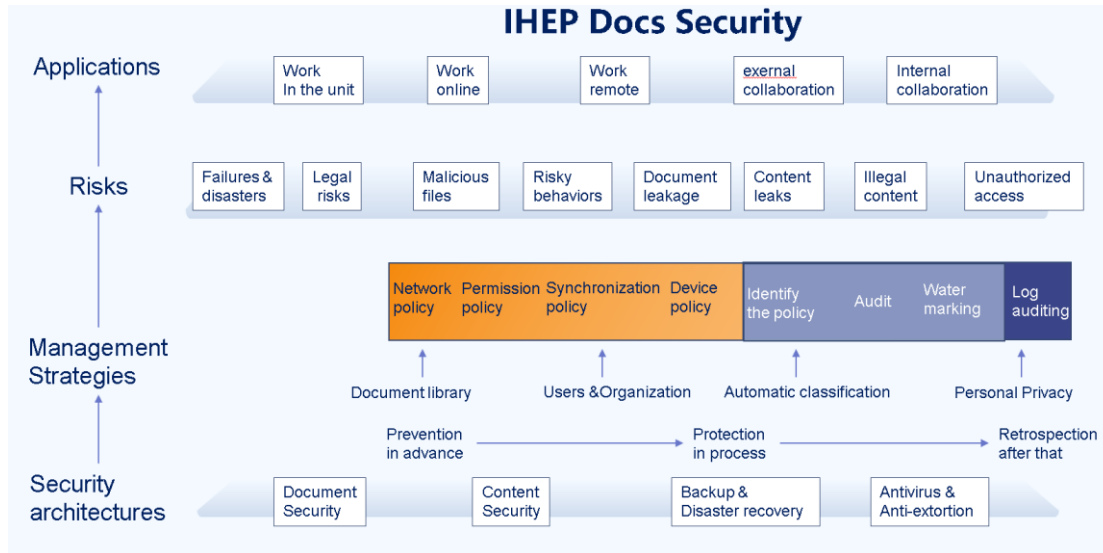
IHEP Docs Security

Applications

Work In the unit

Work online

Work remote

exernal collaboration

Internal collaboration

Risks

Failures & disasters

Legal risks

Malicious files

Risky behaviors

Document leakage

Content leaks

Illegal content

Unauthorized access

Management Strategies

Network policy

Permission policy

Synchronization policy

Device policy

Identify the policy

Audit

Water marking

Log auditing

Document library

Users &Organization

Automatic classification

Personal Privacy

Prevention in advance

Protection in process

Retrospection after that

Security architectures

Document Security

Content Security

Backup & Disaster recovery

Antivirus & Anti-extortion